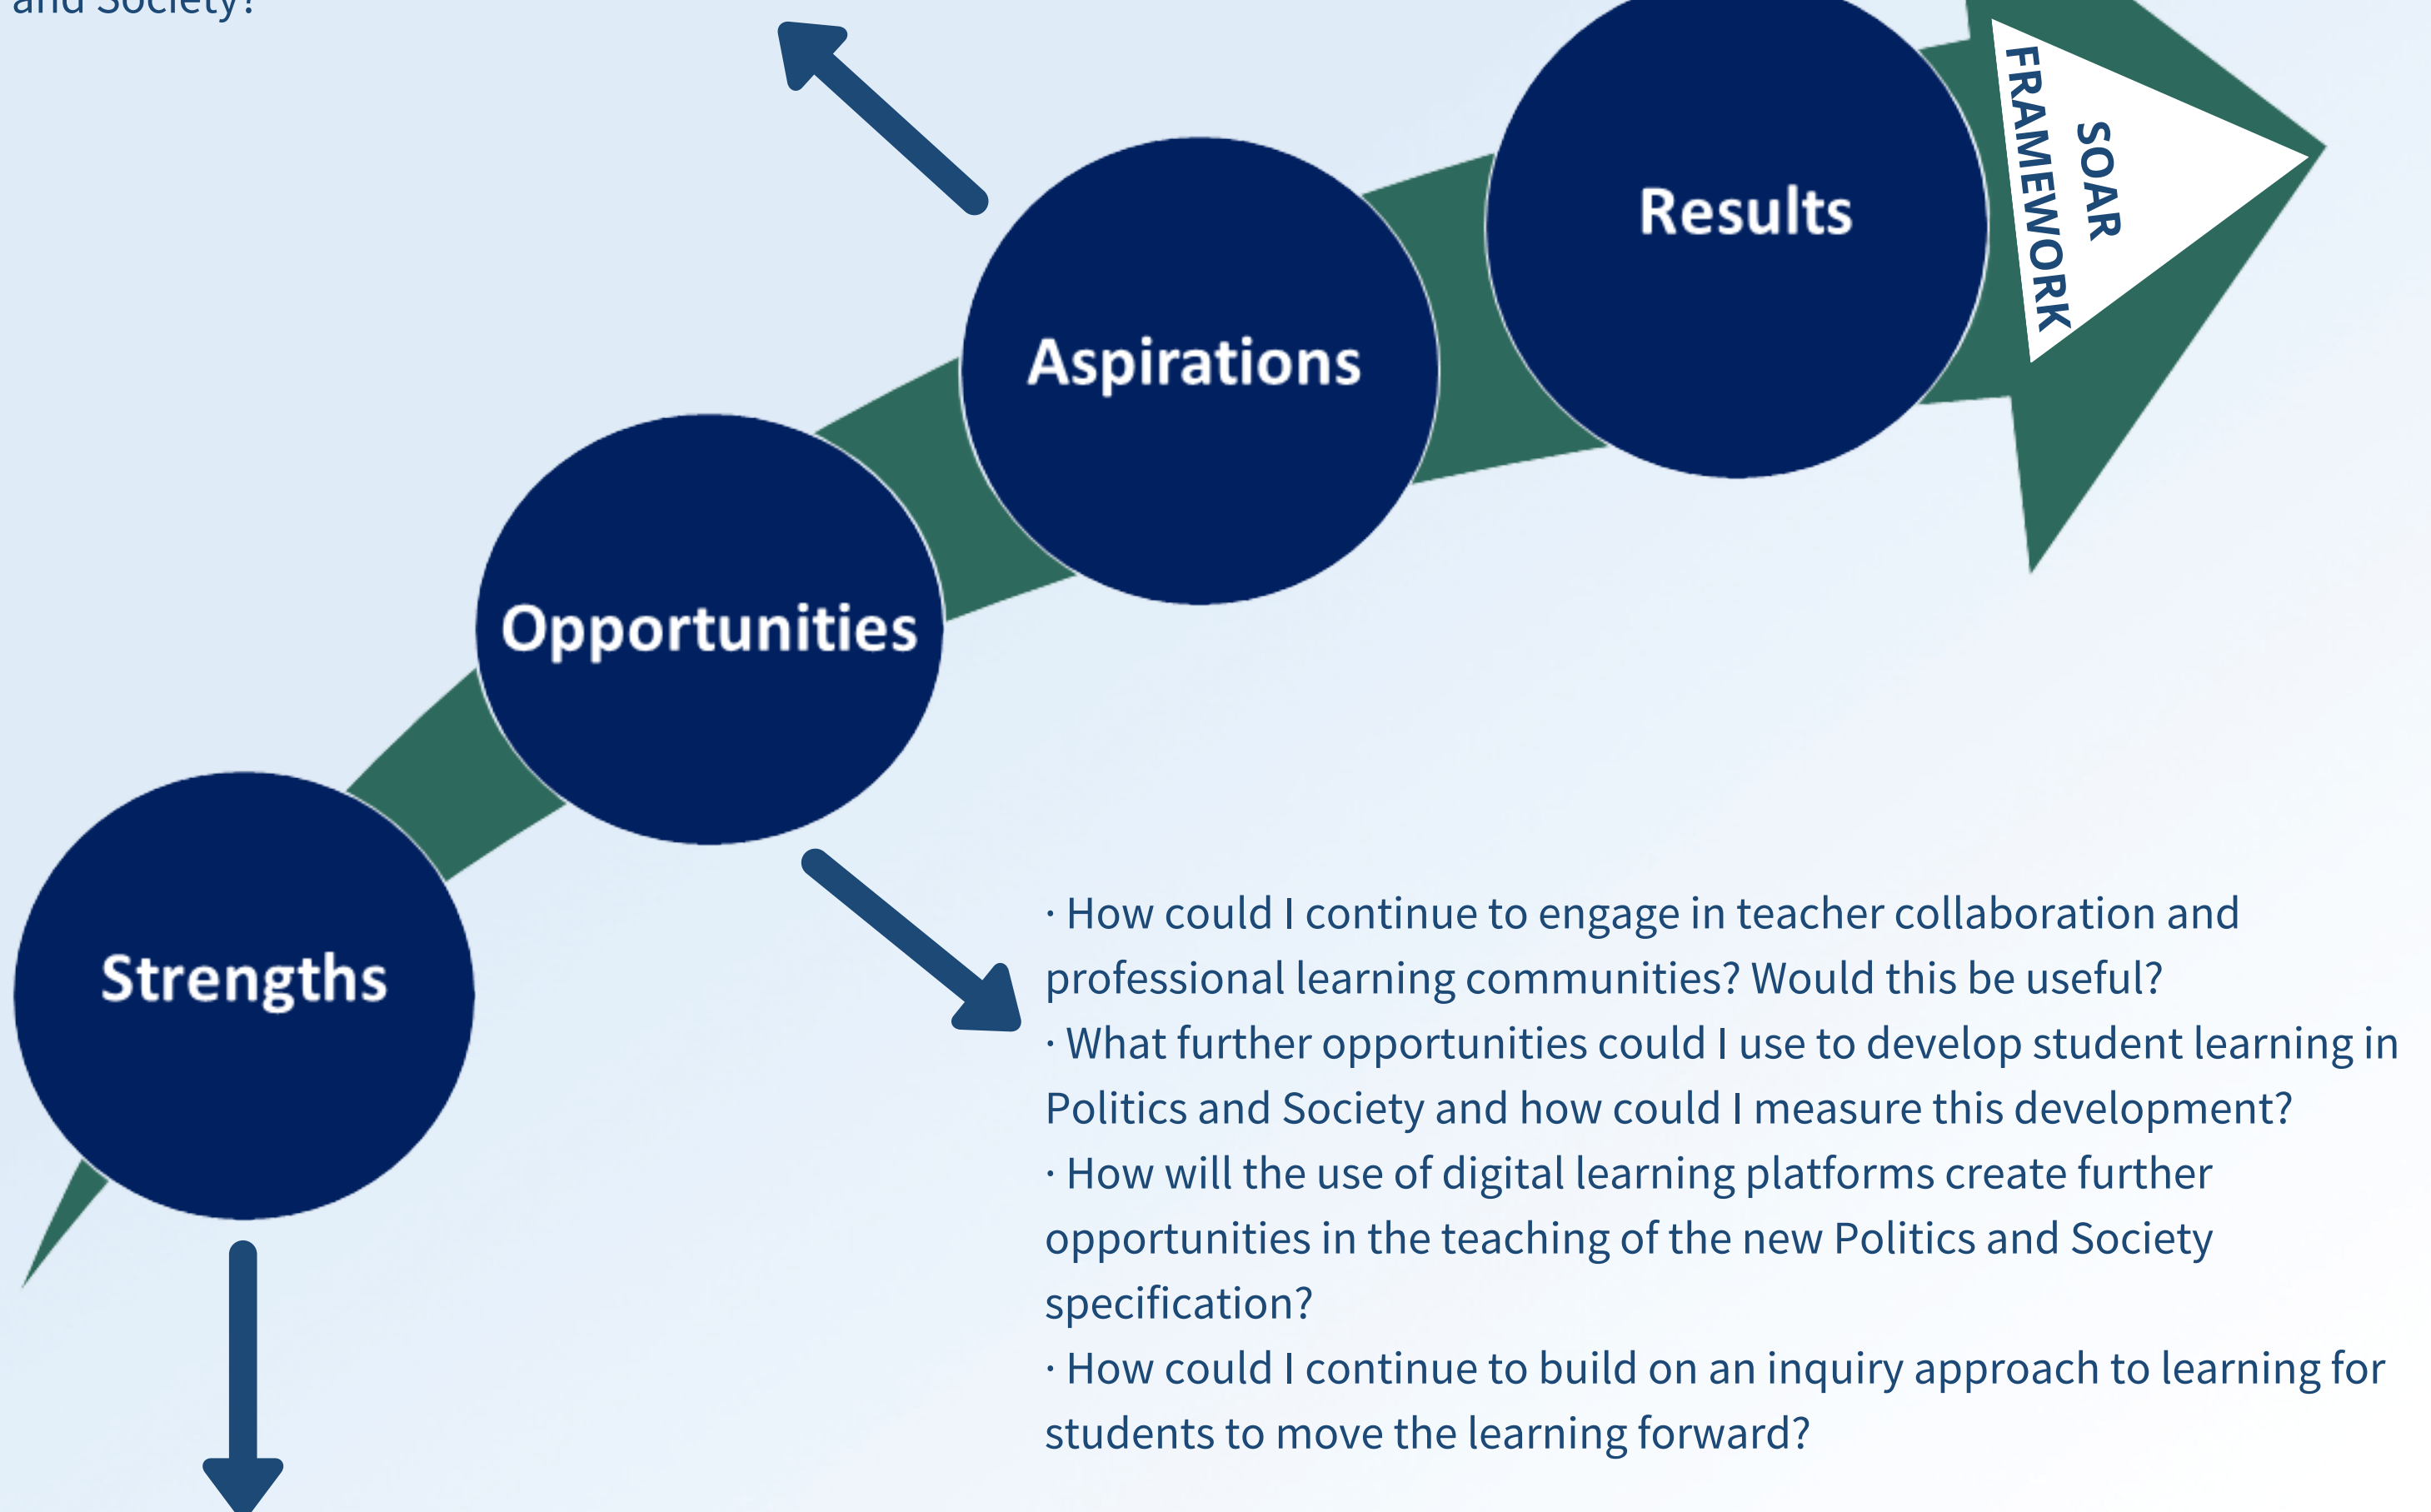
and Society?

SOAR FRAMEWORK

Results

Aspirations

Opportunities

Strengths

· How could I continue to engage in teacher collaboration and professional learning communities? Would this be useful?
· What further opportunities could I use to develop student learning in Politics and Society and how could I measure this development?
· How will the use of digital learning platforms create further opportunities in the teaching of the new Politics and Society specification?
· How could I continue to build on an inquiry approach to learning for students to move the learning forward?